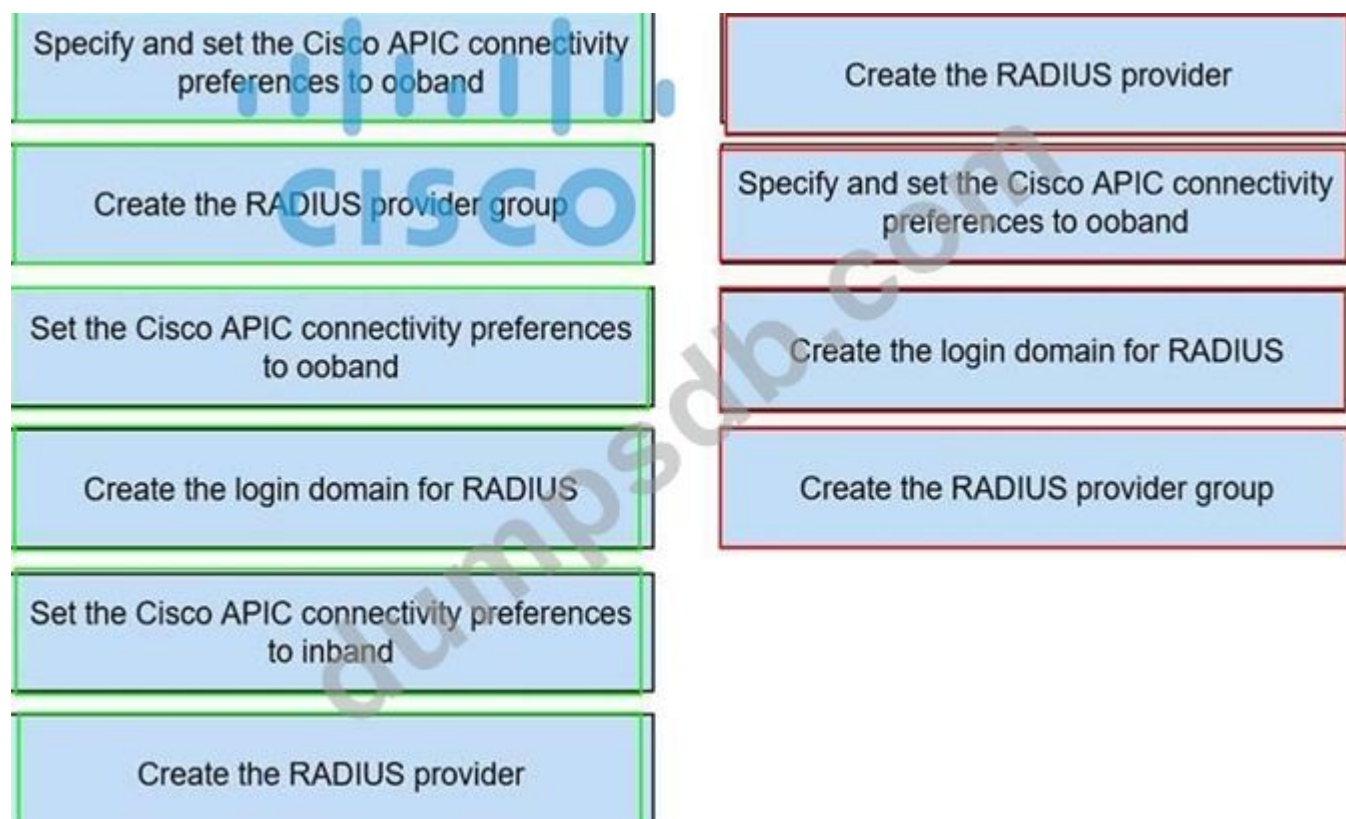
Specify and set the Cisco APIC connectivity preferences to ooband

Create the RADIUS provider group

Set the Cisco APIC connectivity preferences to ooband

Create the login domain for RADIUS

Set the Cisco APIC connectivity preferences to inband

Create the RADIUS provider

Create the RADIUS provider

Specify and set the Cisco APIC connectivity preferences to ooband

Create the login domain for RADIUS

Create the RADIUS provider group

CISCO

dumpsdb.com